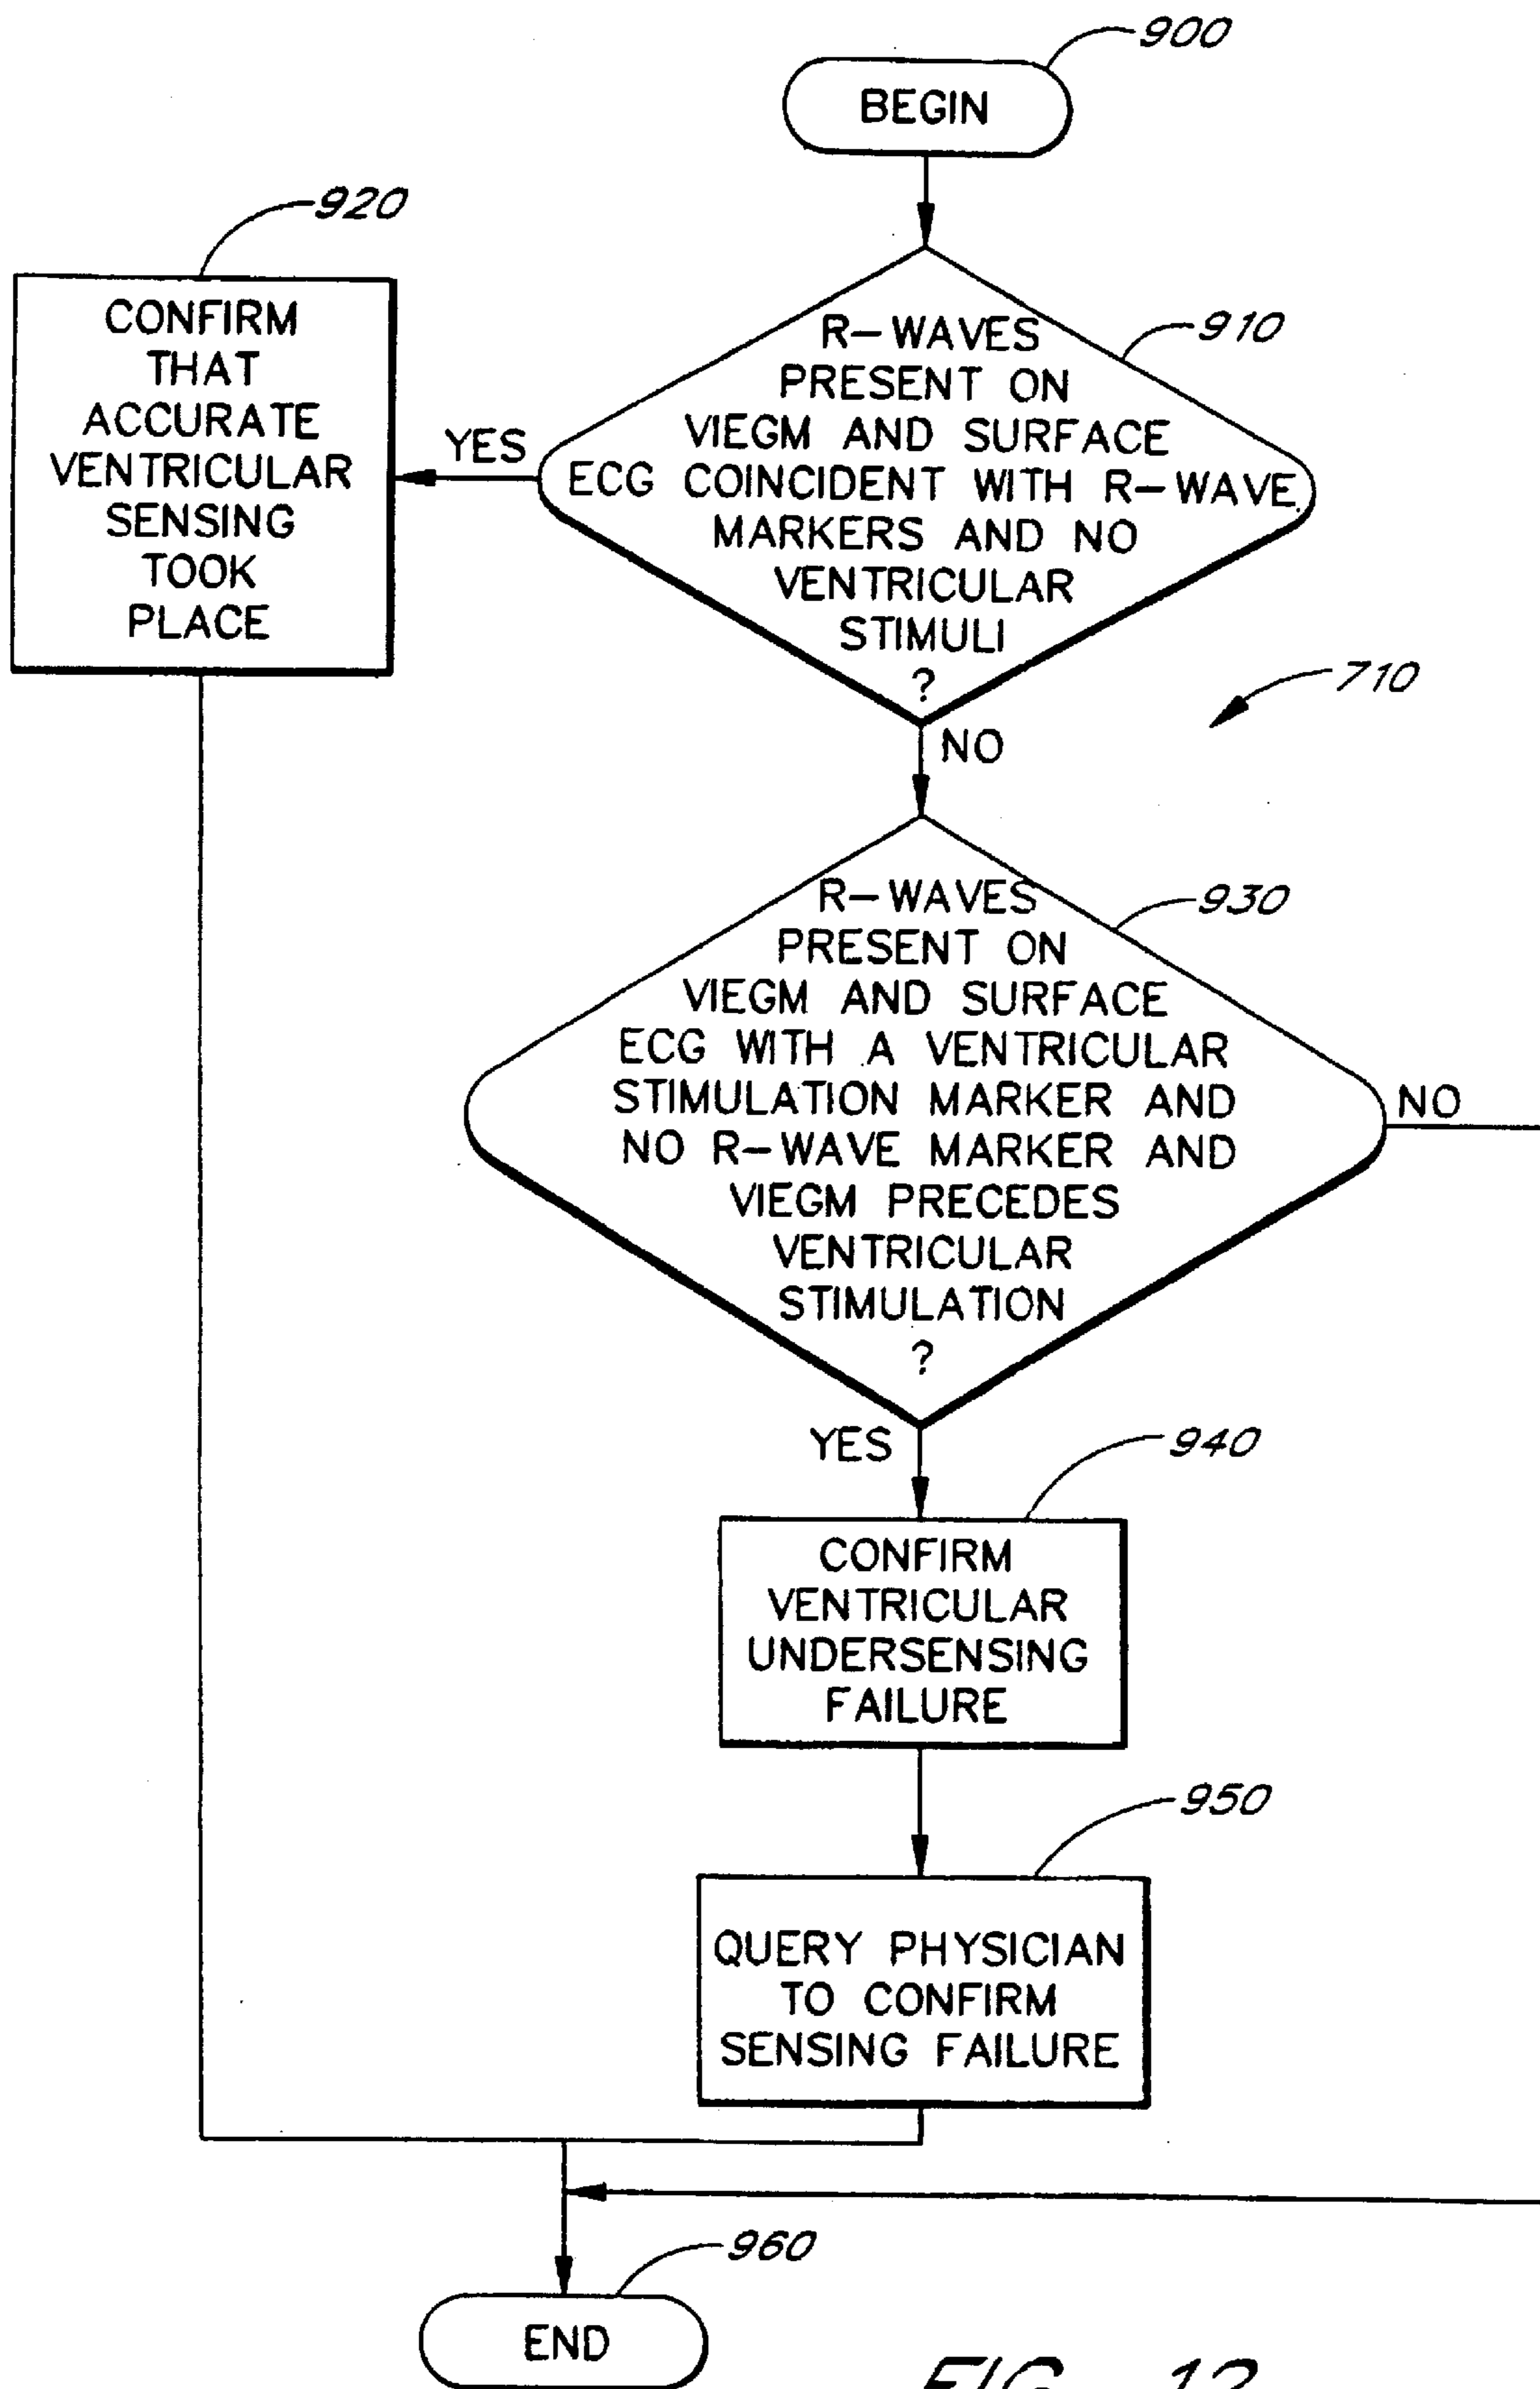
900
BEGIN
920
CONFIRM THAT ACCURATE VENTRICULAR SENSING TOOK PLACE
YES
R-WAVES PRESENT ON VIEGM AND SURFACE ECG COINCIDENT WITH R-WAVE MARKERS AND NO VENTRICULAR STIMULI ?
910
710
NO
R-WAVES PRESENT ON VIEGM AND SURFACE ECG WITH A VENTRICULAR STIMULATION MARKER AND NO R-WAVE MARKER AND VIEGM PRECEDES VENTRICULAR STIMULATION ?
930
NO
YES
940
CONFIRM VENTRICULAR UNDERSENSING FAILURE
950
QUERY PHYSICIAN TO CONFIRM SENSING FAILURE
960
END
FIG. 12